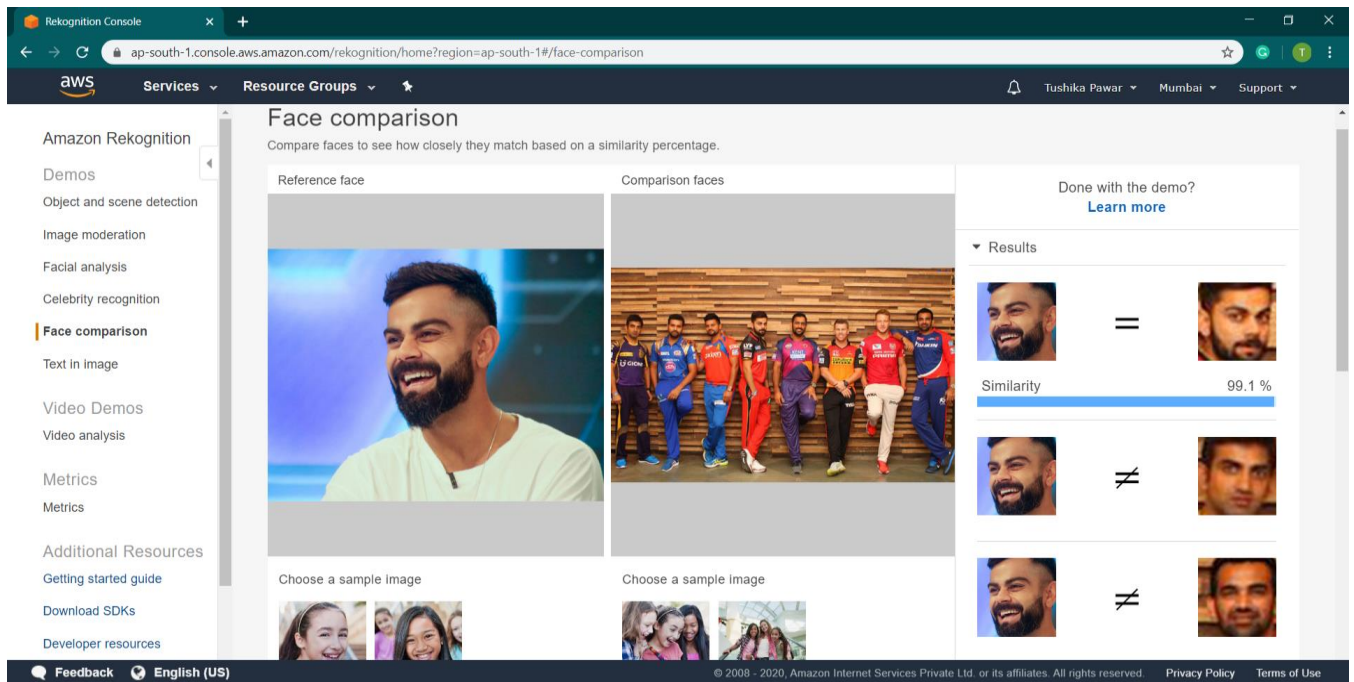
Rekognition Console ×

ap-south-1.console.aws.amazon.com/rekognition/home?region=ap-south-1#/face-comparison

aws Services Resource Groups Tushika Pawar Mumbai Support

Amazon Rekognition

Demos

Object and scene detection

Image moderation

Facial analysis

Celebrity recognition

Face comparison

Text in image

Video Demos

Video analysis

Metrics

Metrics

Additional Resources

Getting started guide

Download SDKs

Developer resources

Face comparison

Compare faces to see how closely they match based on a similarity percentage.

Reference face

Comparison faces

Done with the demo?
Learn more

Results

=

Similarity 99.1 %

≠

≠

Choose a sample image

Choose a sample image

Feedback English (US)

© 2008 - 2020, Amazon Internet Services Private Ltd. or its affiliates. All rights reserved. Privacy Policy Terms of Use